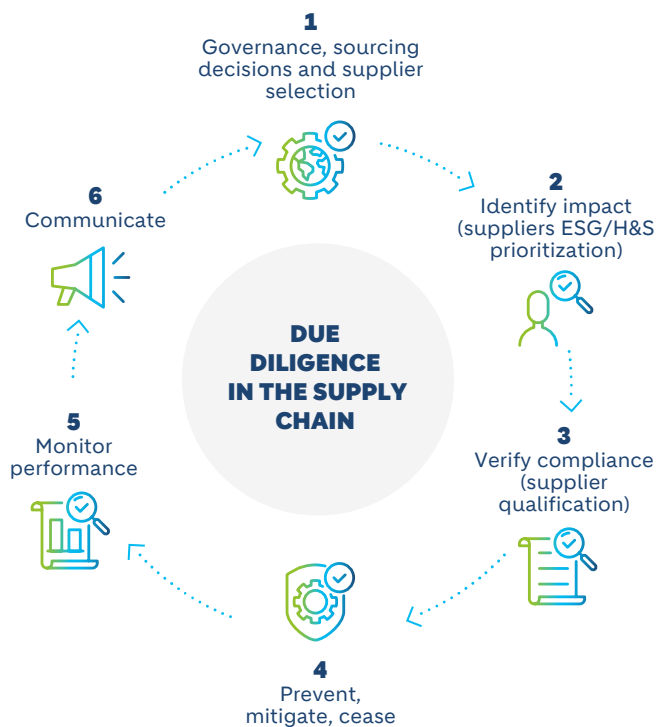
1
Governance, sourcing decisions and supplier selection

2
Identify impact (suppliers ESG/H&S prioritization)

3
Verify compliance (supplier qualification)

4
Prevent, mitigate, cease

5
Monitor performance

6
Communicate

DUE DILIGENCE IN THE SUPPLY CHAIN